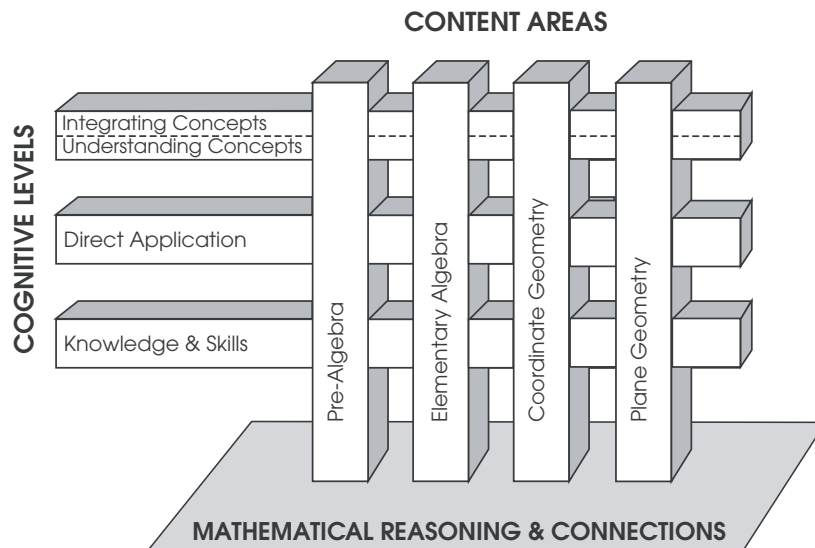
CONTENT AREAS

COGNITIVE LEVELS

Integrating Concepts
Understanding Concepts

Direct Application

Knowledge & Skills

Pre-Algebra

Elementary Algebra

Coordinate Geometry

Plane Geometry

MATHEMATICAL REASONING & CONNECTIONS